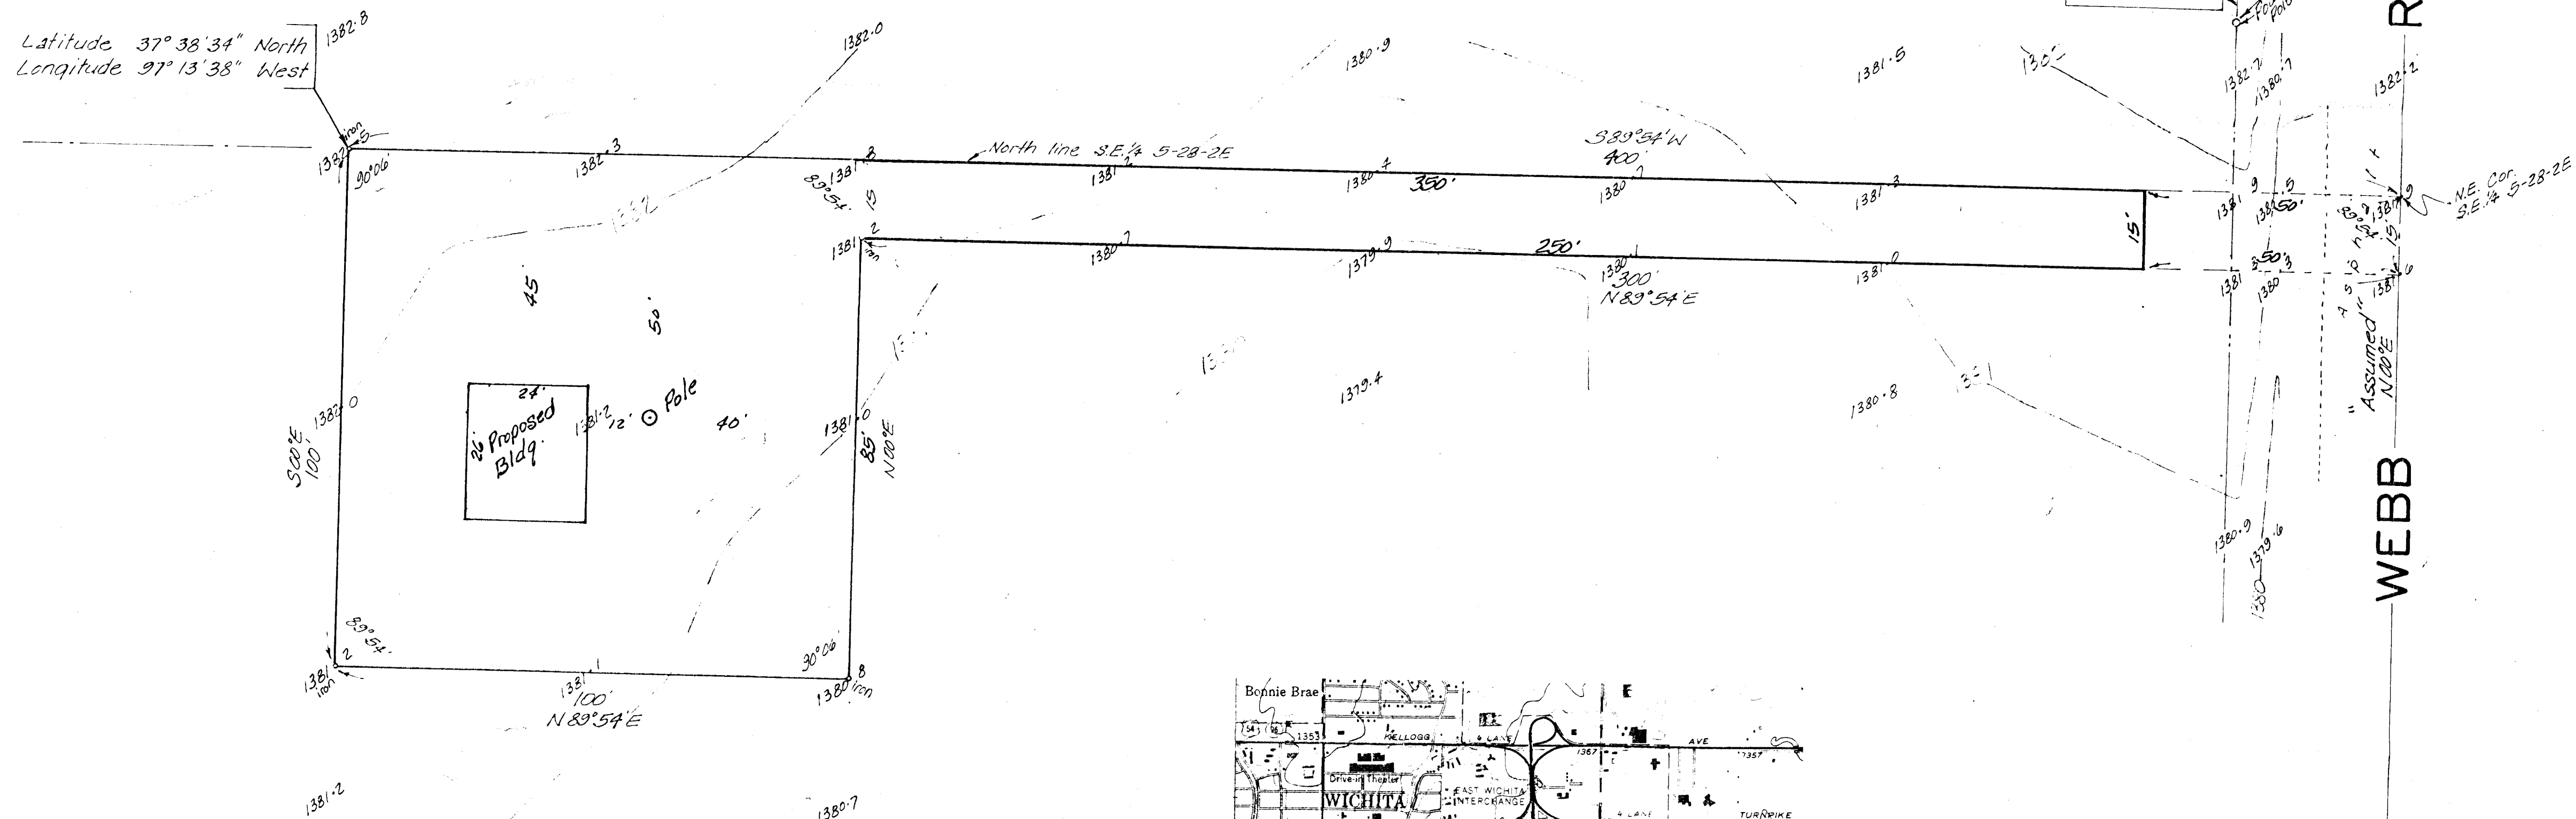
Latitude 37° 38' 34" North
Longitude 97° 13' 38" West

1382.8

1382.0

1380.9

1381.5

1382.2

Iron .5
1382
90°06'
1382.3
1381.8
89°54'
15
North line S.E.¼ 5-28-2E
1381.2
S89°54'W
400'
1380.4
350'
1380.7
1381.3
15'
1381.9
1381.5
50'
N.E. Cor. S.E.¼ 5-28-2E
1381.9
1381.2
1380.7
1379.9
250'
1380
300'
N89°54'E
1381.0
1381
1380.3
50'
15'
1381.6

45
50'

24'
26' Proposed Bldg.
1381.2
12'
Pole
40'
1381.6
85'
N00°E
S00°E 100'
1382.0
1379.4
1380.8
"Assumed" N00°E

89°54'
1381 2
Iron
1381
100'
N89°54'E
90°06'
1380.8 Iron

1380.9
1379.6
1380

1381.2
1380.7

WEBB
R

Bonnie Brae
54
1353
KELLOGG
4 LANE
Drive-in Theater
WICHITA
EAST WICHITA INTERCHANGE
1367
AVE
1357
4 LANE
TURNPIKE